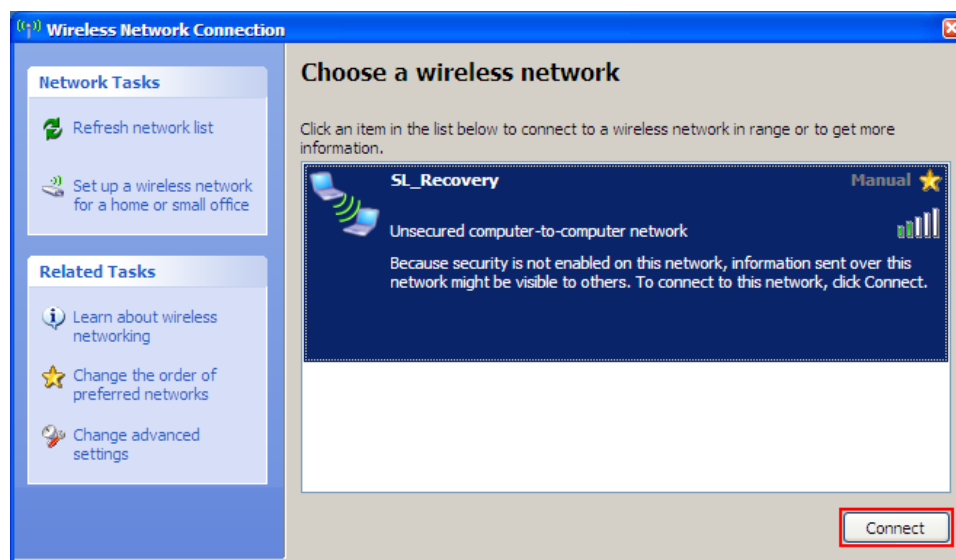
Wireless Network Connection

Network Tasks

Refresh network list

Set up a wireless network for a home or small office

Related Tasks

Learn about wireless networking

Change the order of preferred networks

Change advanced settings

Choose a wireless network

Click an item in the list below to connect to a wireless network in range or to get more information.

SL_Recovery

Manual

Unsecured computer-to-computer network

Because security is not enabled on this network, information sent over this network might be visible to others. To connect to this network, click Connect.

Connect